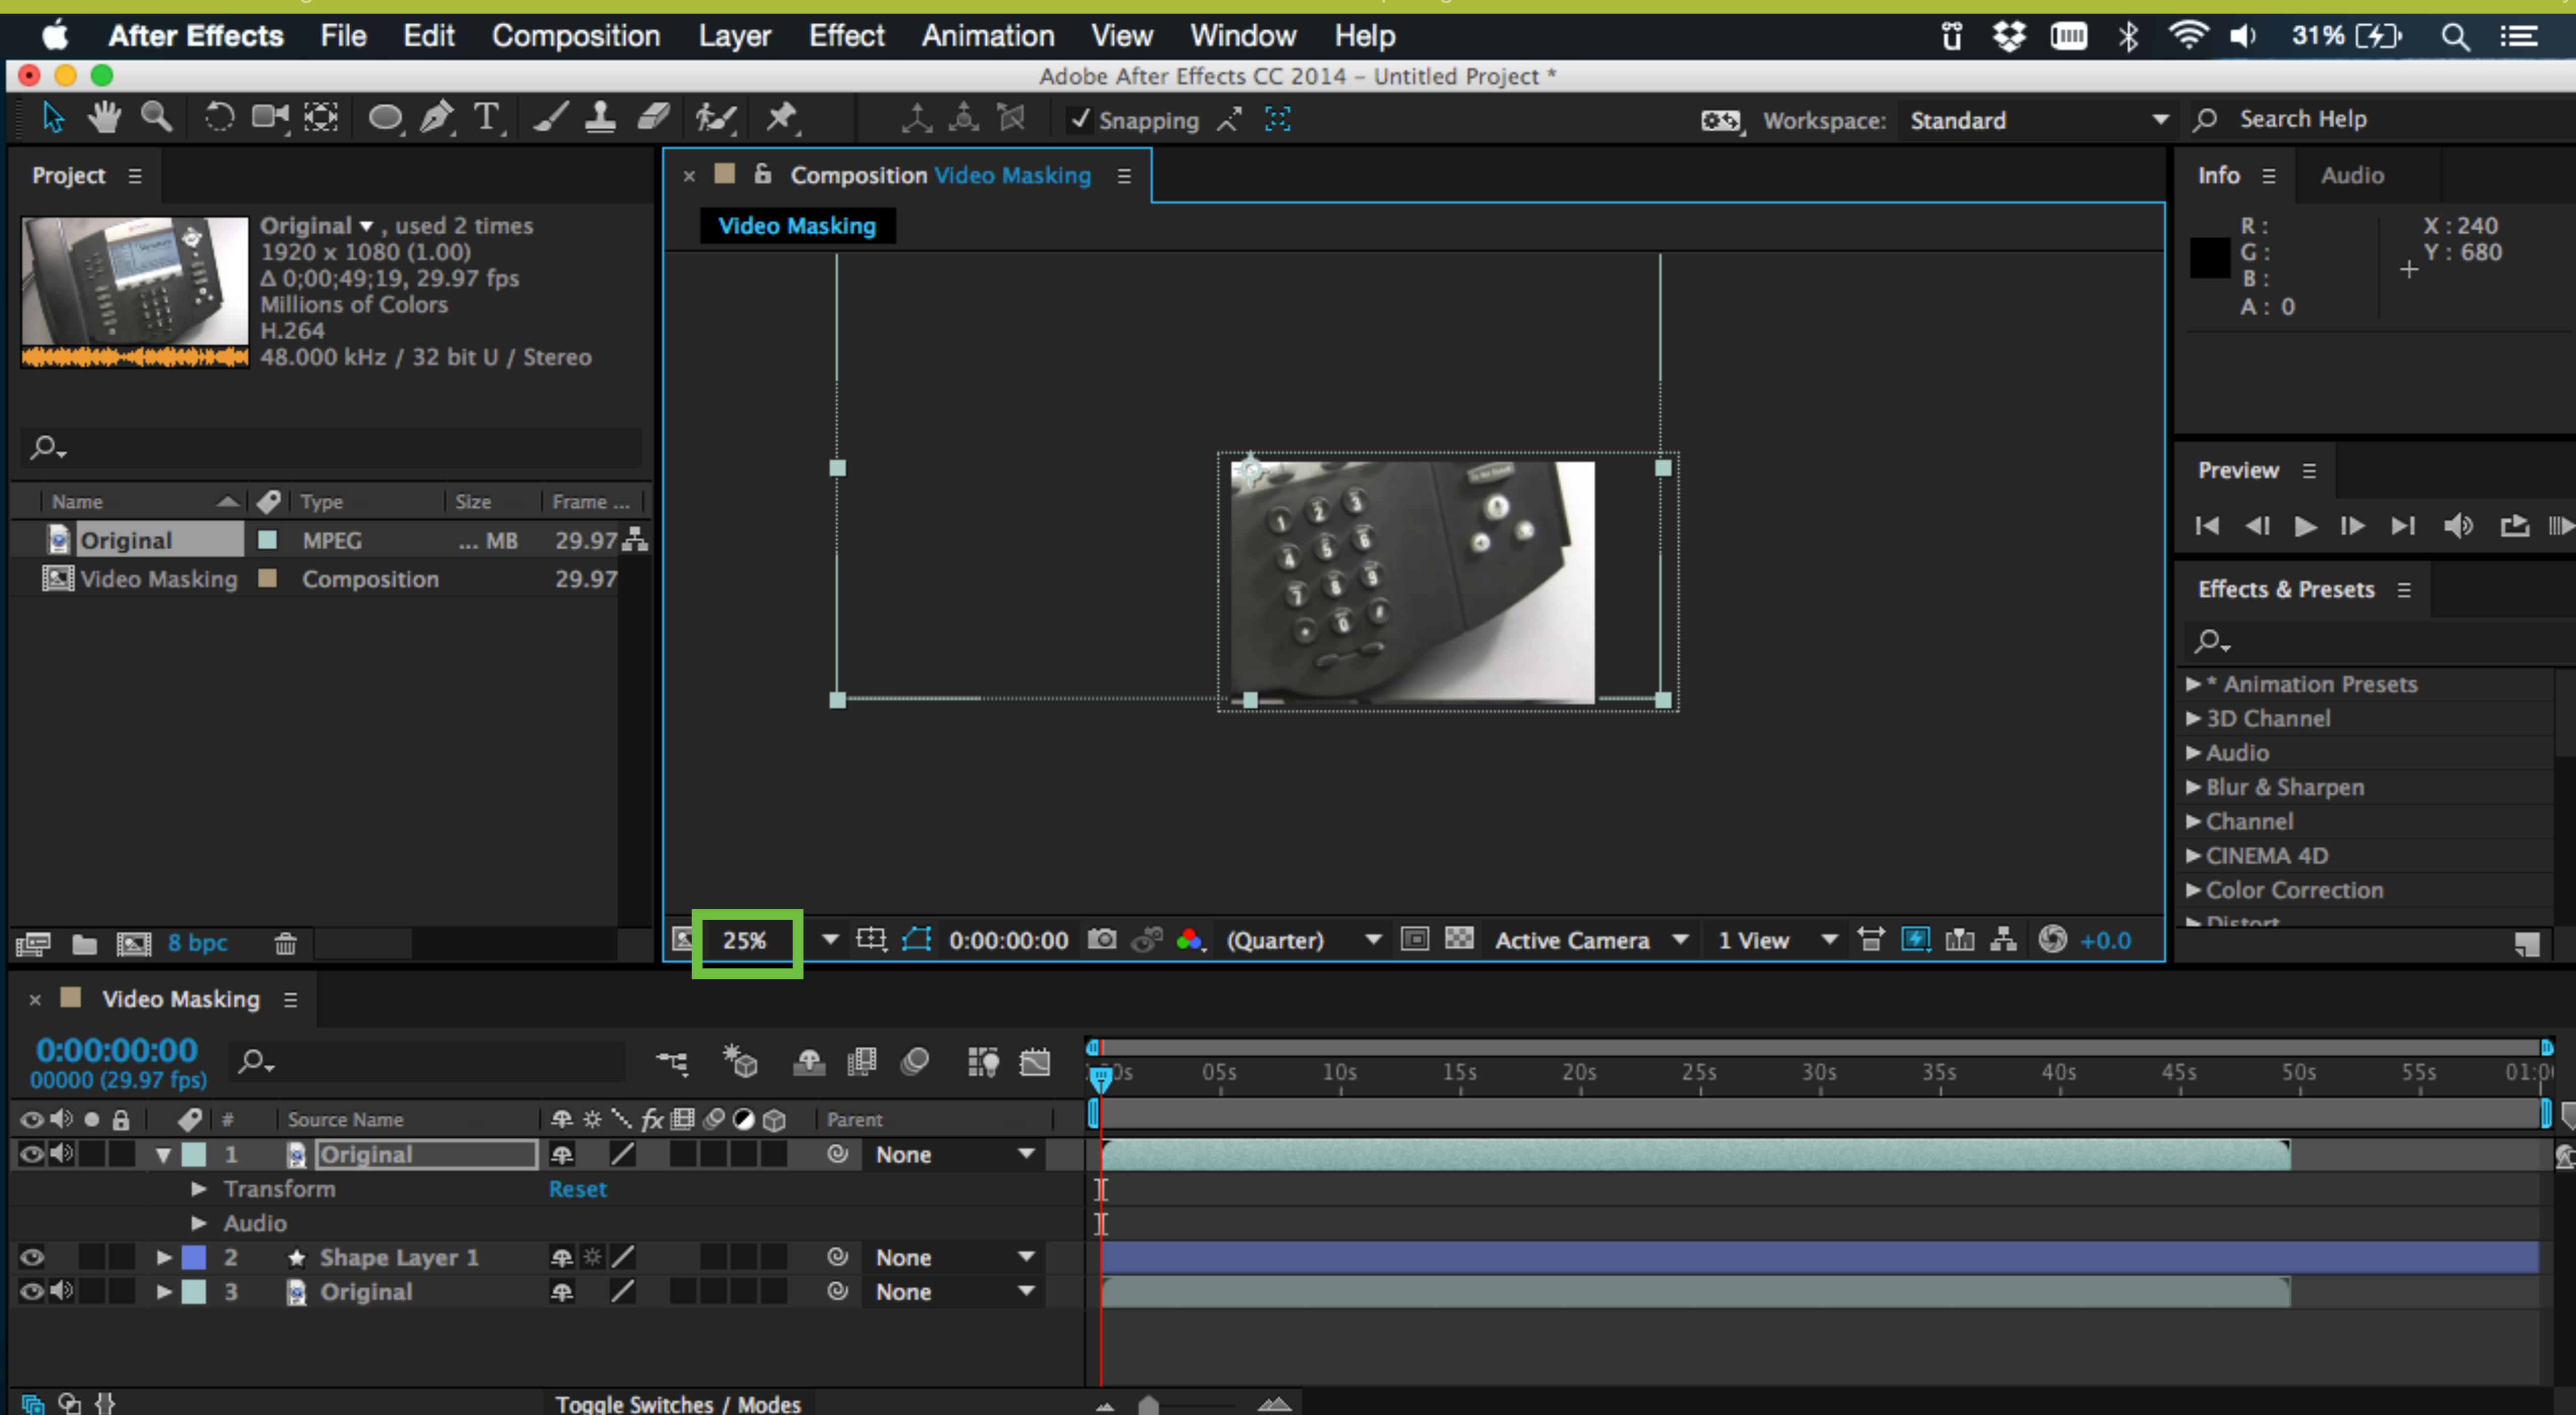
After Effects File Edit Composition Layer Effect Animation View Window Help

31%

Adobe After Effects CC 2014 – Untitled Project *

Snapping

Workspace: Standard

Search Help

Project

Original ▾ , used 2 times
1920 x 1080 (1.00)
Δ 0;00;49;19, 29.97 fps
Millions of Colors
H.264
48.000 kHz / 32 bit U / Stereo

| Name | Type | Size | Frame ... |
|---|---|---|---|
| Original | MPEG | ... MB | 29.97 |
| Video Masking | Composition | | 29.97 |

8 bpc

Composition Video Masking

Video Masking

25% 0:00:00:00 (Quarter) Active Camera 1 View +0.0

Info Audio

R :
G :
B :
A : 0

X : 240
Y : 680

Preview

Effects & Presets

▶ * Animation Presets
▶ 3D Channel
▶ Audio
▶ Blur & Sharpen
▶ Channel
▶ CINEMA 4D
▶ Color Correction
▶ Distort

Video Masking

0:00:00:00
00000 (29.97 fps)

05s 10s 15s 20s 25s 30s 35s 40s 45s 50s 55s 01:0

# Source Name Parent

1 Original None
Transform Reset
Audio
2 Shape Layer 1 None
3 Original None

Toggle Switches / Modes